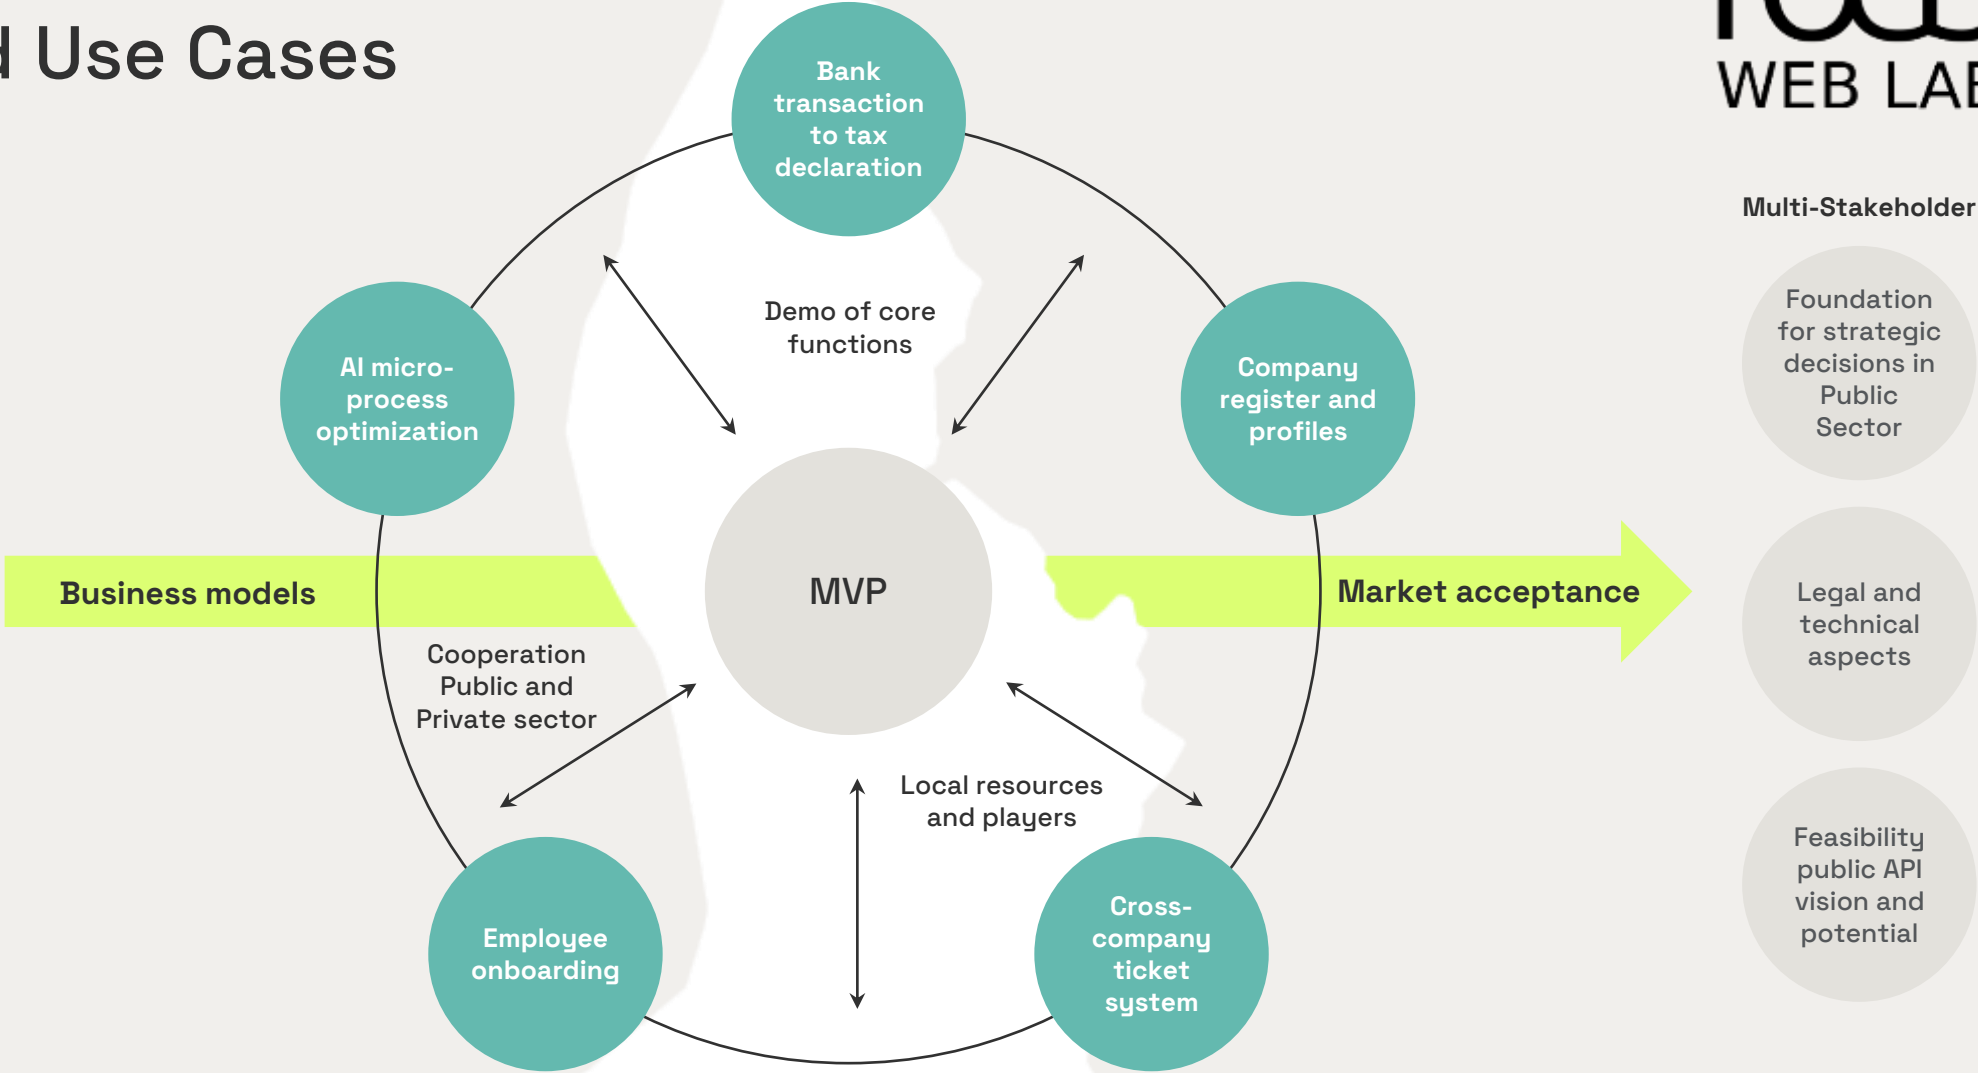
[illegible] Use Cases

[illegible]
WEB LA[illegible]

Bank transaction to tax declaration

AI micro-process optimization

Demo of core functions

Company register and profiles

Business models

MVP

Market acceptance

Cooperation Public and Private sector

Local resources and players

Employee onboarding

Cross-company ticket system

Multi-Stakeholder

Foundation for strategic decisions in Public Sector

Legal and technical aspects

Feasibility public API vision and potential